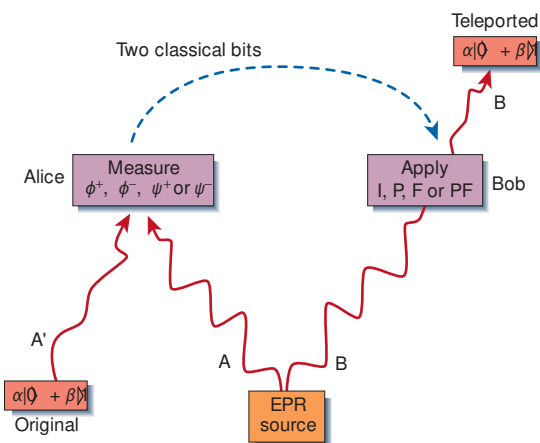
Teleported

$\alpha|0\rangle + \beta|1\rangle$

B

Two classical bits

Alice

Measure
$\phi^+$, $\phi^-$, $\psi^+$ or $\psi^-$

Apply
I, P, F or PF

Bob

A'

A

B

$\alpha|0\rangle + \beta|1\rangle$

Original

EPR
source